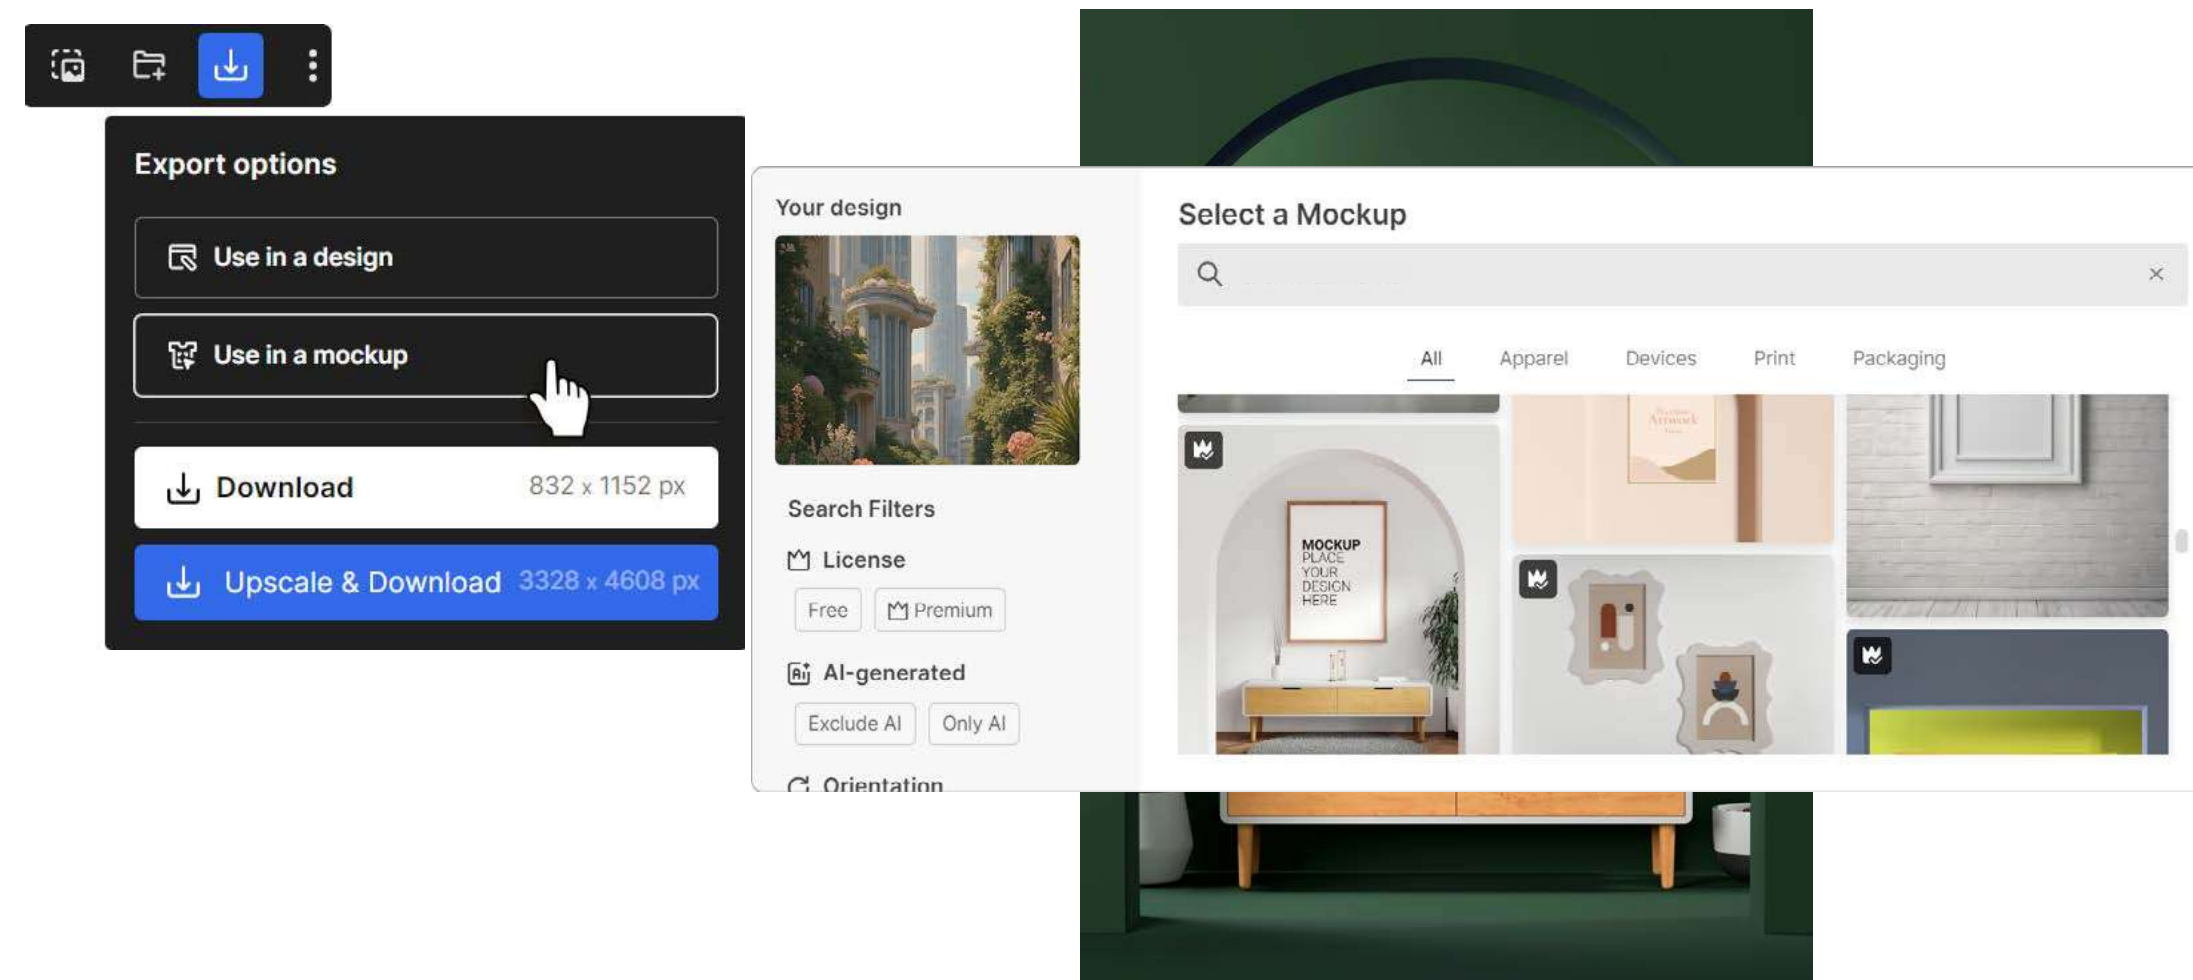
Export options

Use in a design

Use in a mockup

Download 832 x 1152 px

Upscale & Download 3328 x 4608 px

Your design

Search Filters

License

Free

Premium

AI-generated

Exclude AI

Only AI

Orientation

Select a Mockup

All Apparel Devices Print Packaging

MOCKUP PLACE YOUR DESIGN HERE

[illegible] Artwork